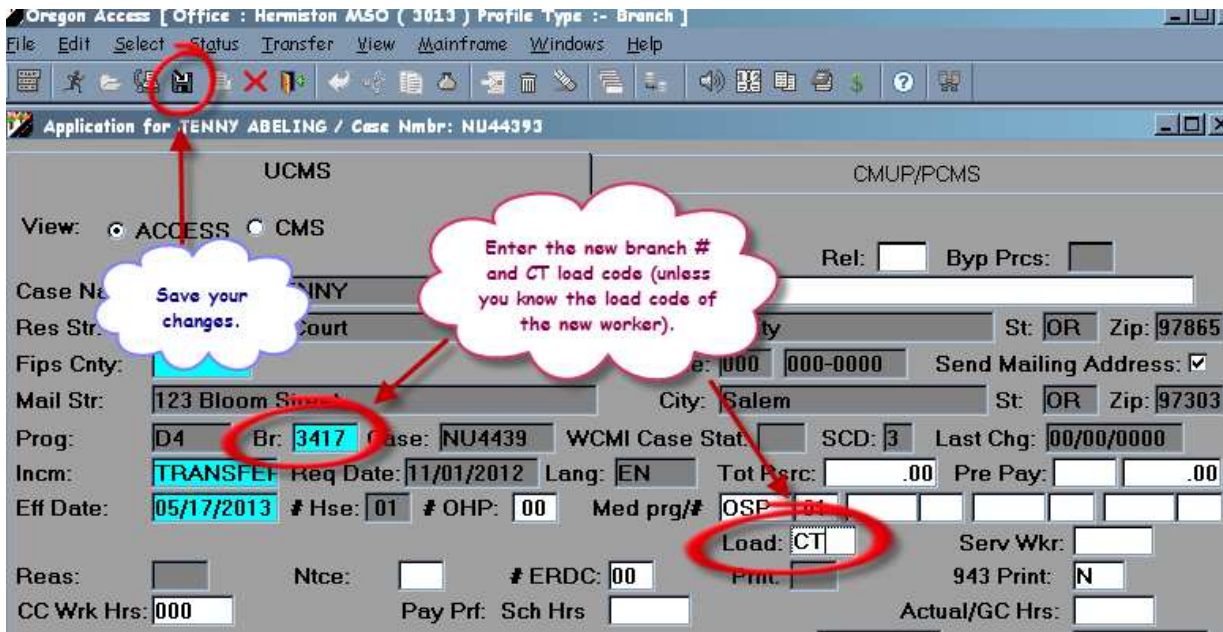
Oregon Access [ Office : Hermiston MSO ( 3013 ) Profile Type :- Branch ]

File Edit Select Status Transfer View Mainframe Windows Help

Application for TENNY ABELING / Case Nmbr: NU44393

UCMS

CMUP/PCMS

View: ACCESS CMS

Save your changes.

Enter the new branch # and CT load code (unless you know the load code of the new worker).

Rel: Byp Prcs:

Case Na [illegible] NNY

Res Str: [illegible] Court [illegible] ty St: OR Zip: 97865

Fips Cnty: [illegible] e: 000 000-0000 Send Mailing Address: ☑

Mail Str: 123 Bloom St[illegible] City: Salem St: OR Zip: 97303

Prog: D4 Br: 3417 Case: NU4439 WCMI Case Stat: SCD: 3 Last Chg: 00/00/0000

Incm: TRANSFEI Req Date: 11/01/2012 Lang: EN Tot Rsrc: .00 Pre Pay: .00

Eff Date: 05/17/2013 # Hse: 01 # OHP: 00 Med prg/# OSP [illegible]

Load: CT Serv Wkr:

Reas: Ntce: # ERDC: 00 Print: 943 Print: N

CC Wrk Hrs: 000 Pay Prf: Sch Hrs Actual/GC Hrs: